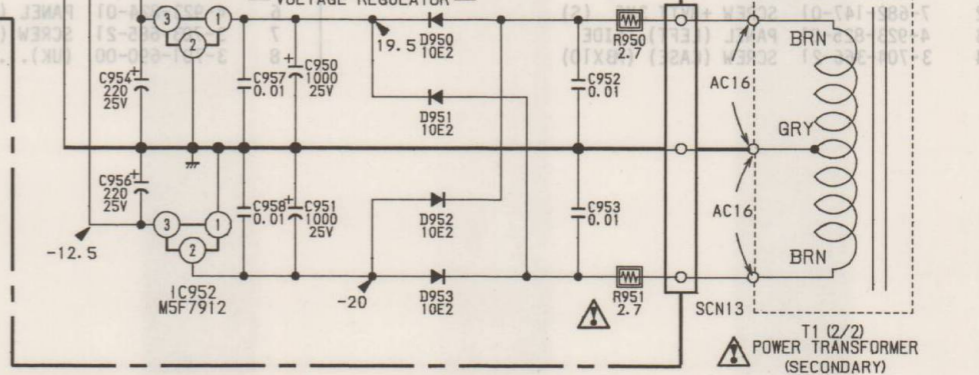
VOLTAGE REGULATOR
7-682-142-01 SCREW + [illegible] (S)
4-926-815 PANEL (LEFT) SIDE
3-704-366-01 SCREW (CASE) (4BX10)
6
7
8
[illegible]4-01 PANEL ([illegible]
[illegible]565-21 SCREW ([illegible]
3-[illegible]-690-00 (UK). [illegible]

3
1
2
19.5
D950
10E2
R950
2.7
BRN
C954
220
25V
C957
0.01
C950
1000
25V
D951
10E2
C952
0.01
AC16
GRY
C956
220
25V
3
1
2
C958
0.01
C951
1000
25V
D952
10E2
C953
0.01
AC16
-12.5
BRN
IC952
M5F7912
-20
D953
10E2
R951
2.7
SCN13
T1 (2/2)
POWER TRANSFORMER
(SECONDARY)